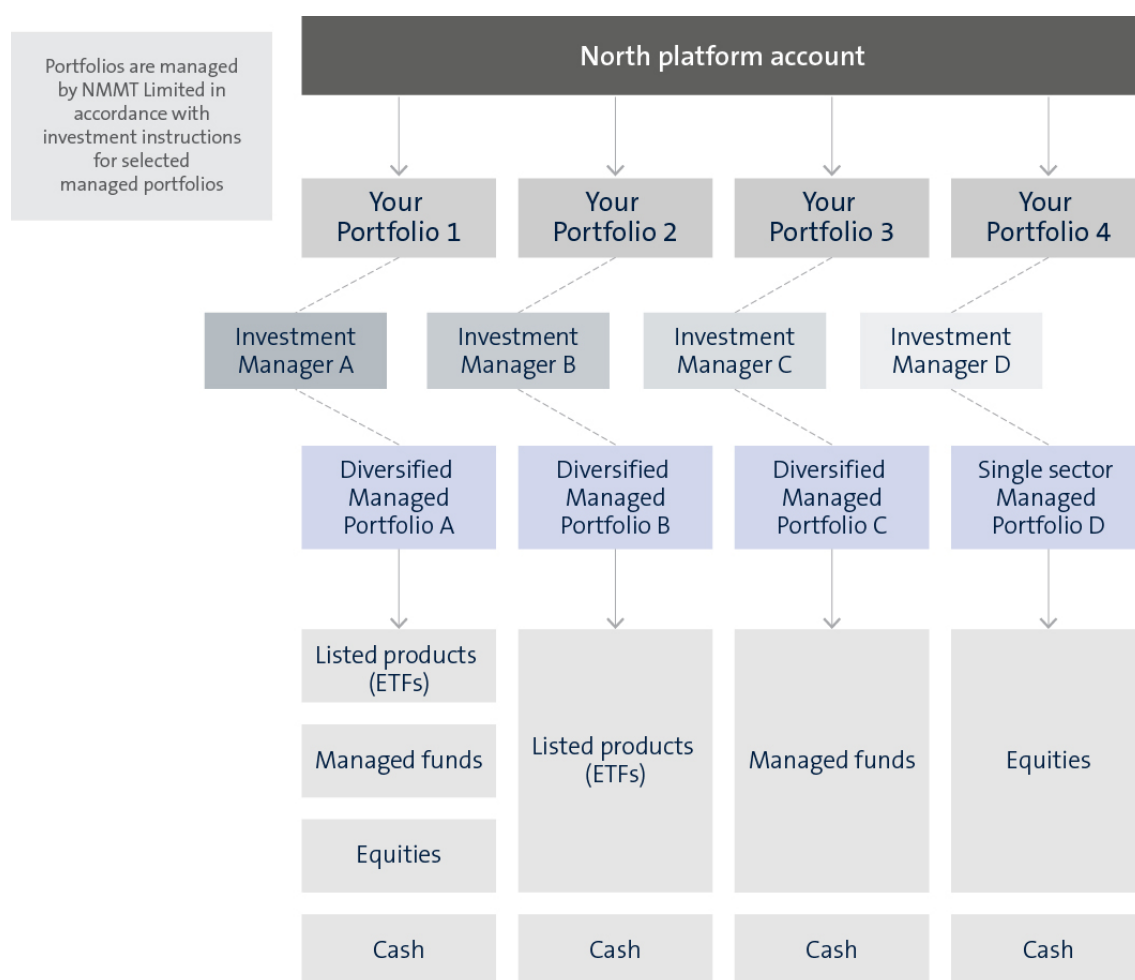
Portfolios are managed by NMMT Limited in accordance with investment instructions for selected managed portfolios

North platform account

Your Portfolio 1

Your Portfolio 2

Your Portfolio 3

Your Portfolio 4

Investment Manager A

Investment Manager B

Investment Manager C

Investment Manager D

Diversified Managed Portfolio A

Diversified Managed Portfolio B

Diversified Managed Portfolio C

Single sector Managed Portfolio D

Listed products (ETFs)

Managed funds

Equities

Cash

Listed products (ETFs)

Cash

Managed funds

Cash

Equities

Cash